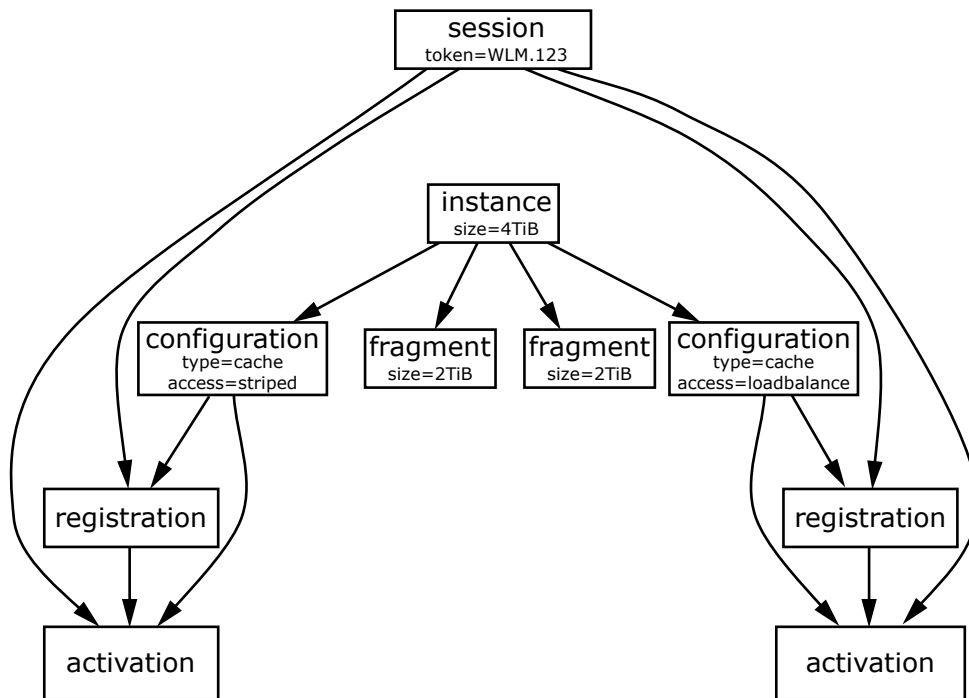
session
token=WLM.123

instance
size=4TiB

configuration
type=cache
access=striped

fragment
size=2TiB

fragment
size=2TiB

configuration
type=cache
access=loadbalance

registration

registration

activation

activation